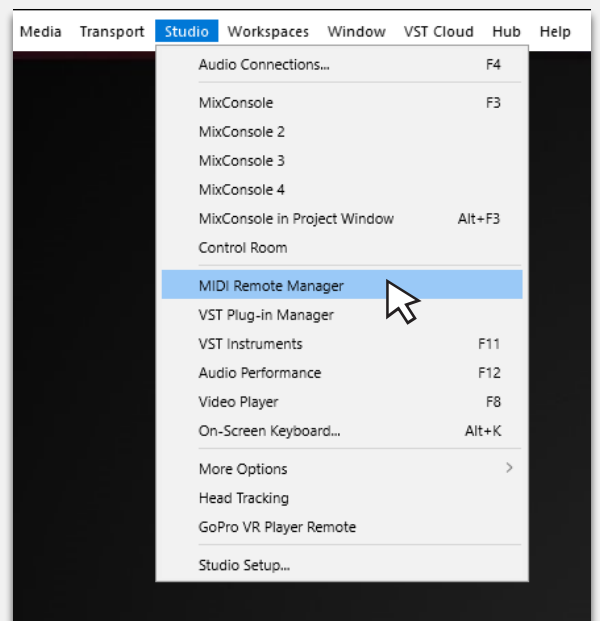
Media Transport Studio Workspaces Window VST Cloud Hub Help

Audio Connections... F4

MixConsole F3
MixConsole 2
MixConsole 3
MixConsole 4
MixConsole in Project Window Alt+F3
Control Room

MIDI Remote Manager
VST Plug-in Manager
VST Instruments F11
Audio Performance F12
Video Player F8
On-Screen Keyboard... Alt+K

More Options
Head Tracking
GoPro VR Player Remote

Studio Setup...